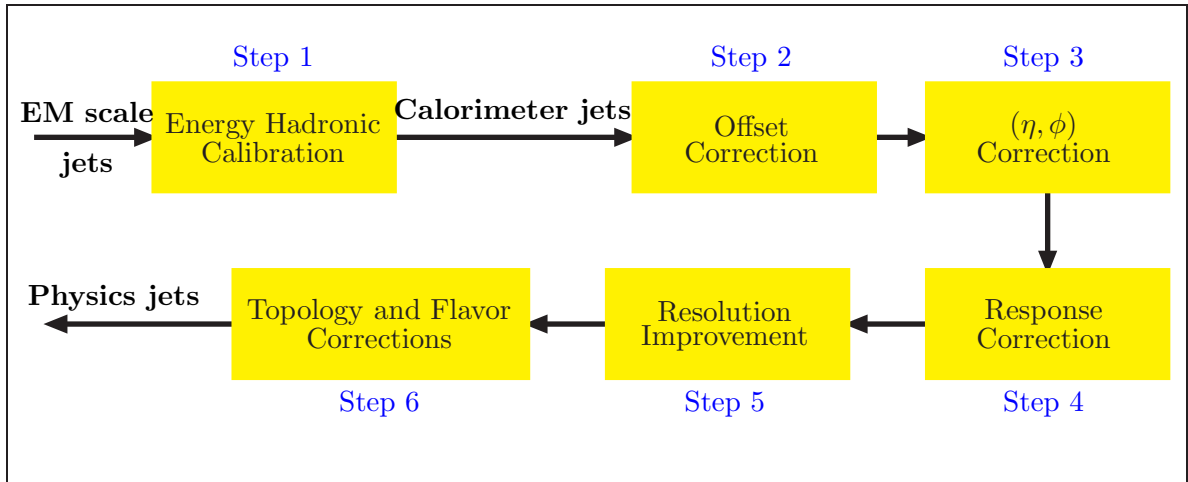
Step 1

EM scale jets

Energy Hadronic Calibration

Calorimeter jets

Step 2

Offset Correction

Step 3

$(\eta, \phi)$ Correction

Response Correction

Step 4

Resolution Improvement

Step 5

Topology and Flavor Corrections

Step 6

Physics jets